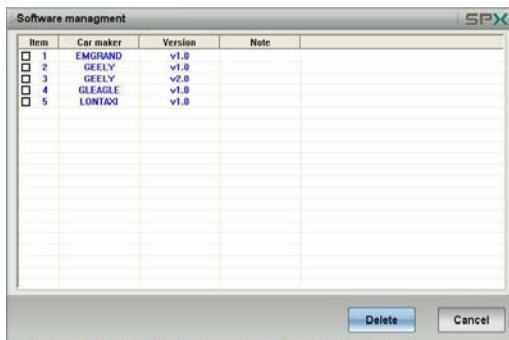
Software managment

SPX

| Item | Car maker | Version | Note |
|---|---|---|---|
| 1 | EMGRAND | v1.0 | |
| 2 | GEELY | v1.0 | |
| 3 | GEELY | v2.0 | |
| 4 | GLEAGLE | v1.0 | |
| 5 | LONTAXI | v1.0 | |

Delete

Cancel